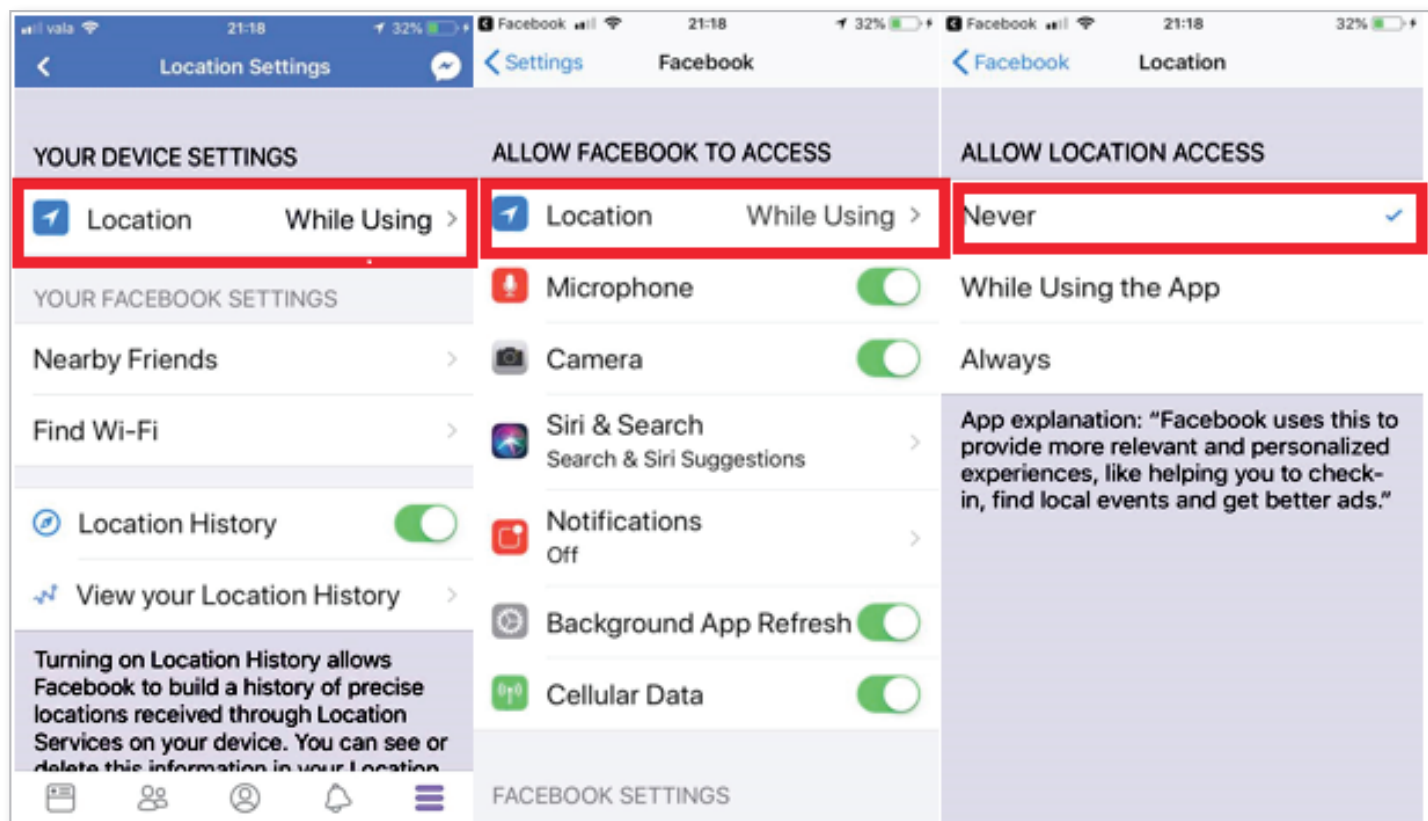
vala 21:18 32%

Location Settings

YOUR DEVICE SETTINGS

Location While Using

YOUR FACEBOOK SETTINGS

Nearby Friends

Find Wi-Fi

Location History

View your Location History

Turning on Location History allows Facebook to build a history of precise locations received through Location Services on your device. You can see or delete this information in your Location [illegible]

Facebook 21:18 32%

Settings Facebook

ALLOW FACEBOOK TO ACCESS

Location While Using

Microphone

Camera

Siri & Search
Search & Siri Suggestions

Notifications
Off

Background App Refresh

Cellular Data

FACEBOOK SETTINGS

Facebook 21:18 32%

Facebook Location

ALLOW LOCATION ACCESS

Never

While Using the App

Always

App explanation: "Facebook uses this to provide more relevant and personalized experiences, like helping you to check-in, find local events and get better ads."